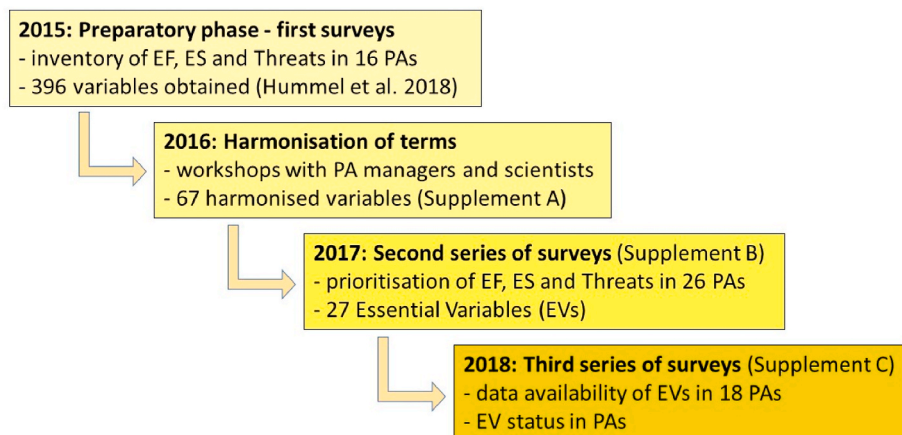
**2015: Preparatory phase - first surveys**
- inventory of EF, ES and Threats in 16 PAs
- 396 variables obtained (Hummel et al. 2018)

**2016: Harmonisation of terms**
- workshops with PA managers and scientists
- 67 harmonised variables (Supplement A)

**2017: Second series of surveys** (Supplement B)
- prioritisation of EF, ES and Threats in 26 PAs
- 27 Essential Variables (EVs)

**2018: Third series of surveys** (Supplement C)
- data availability of EVs in 18 PAs
- EV status in PAs